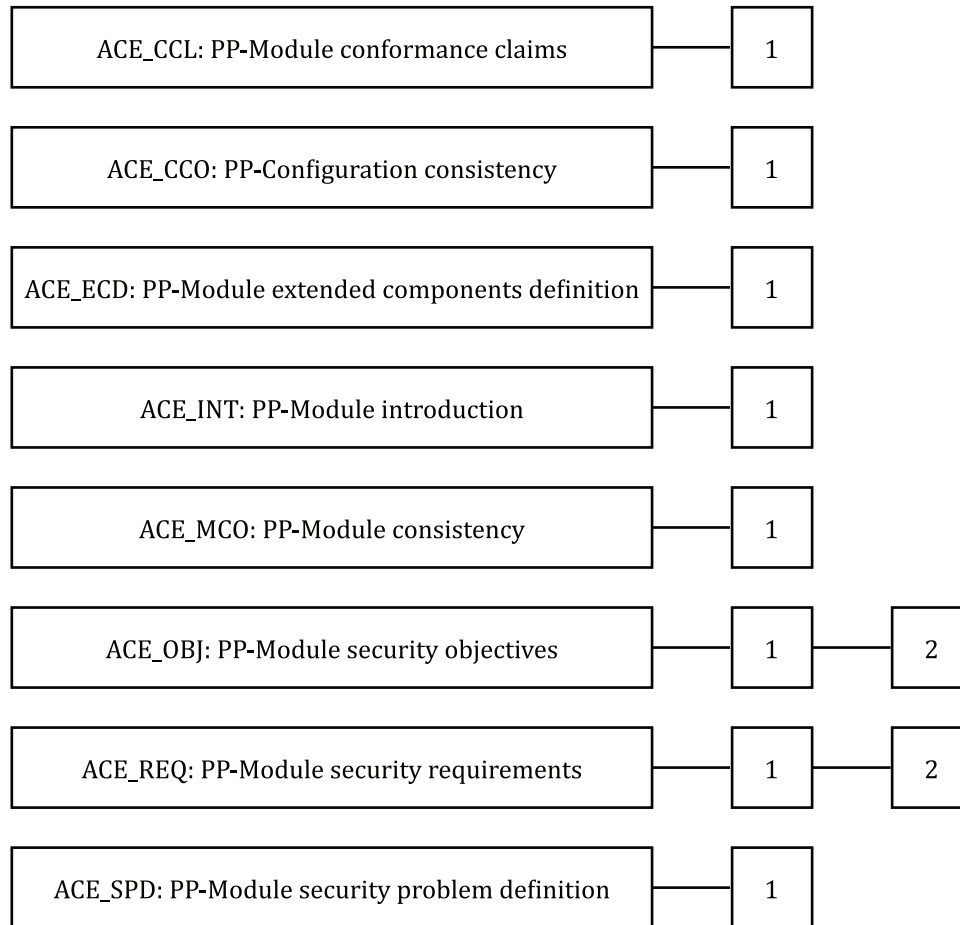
ACE_CCL: PP-Module conformance claims
1

ACE_CCO: PP-Configuration consistency
1

ACE_ECD: PP-Module extended components definition
1

ACE_INT: PP-Module introduction
1

ACE_MCO: PP-Module consistency
1

ACE_OBJ: PP-Module security objectives
1
2

ACE_REQ: PP-Module security requirements
1
2

ACE_SPD: PP-Module security problem definition
1